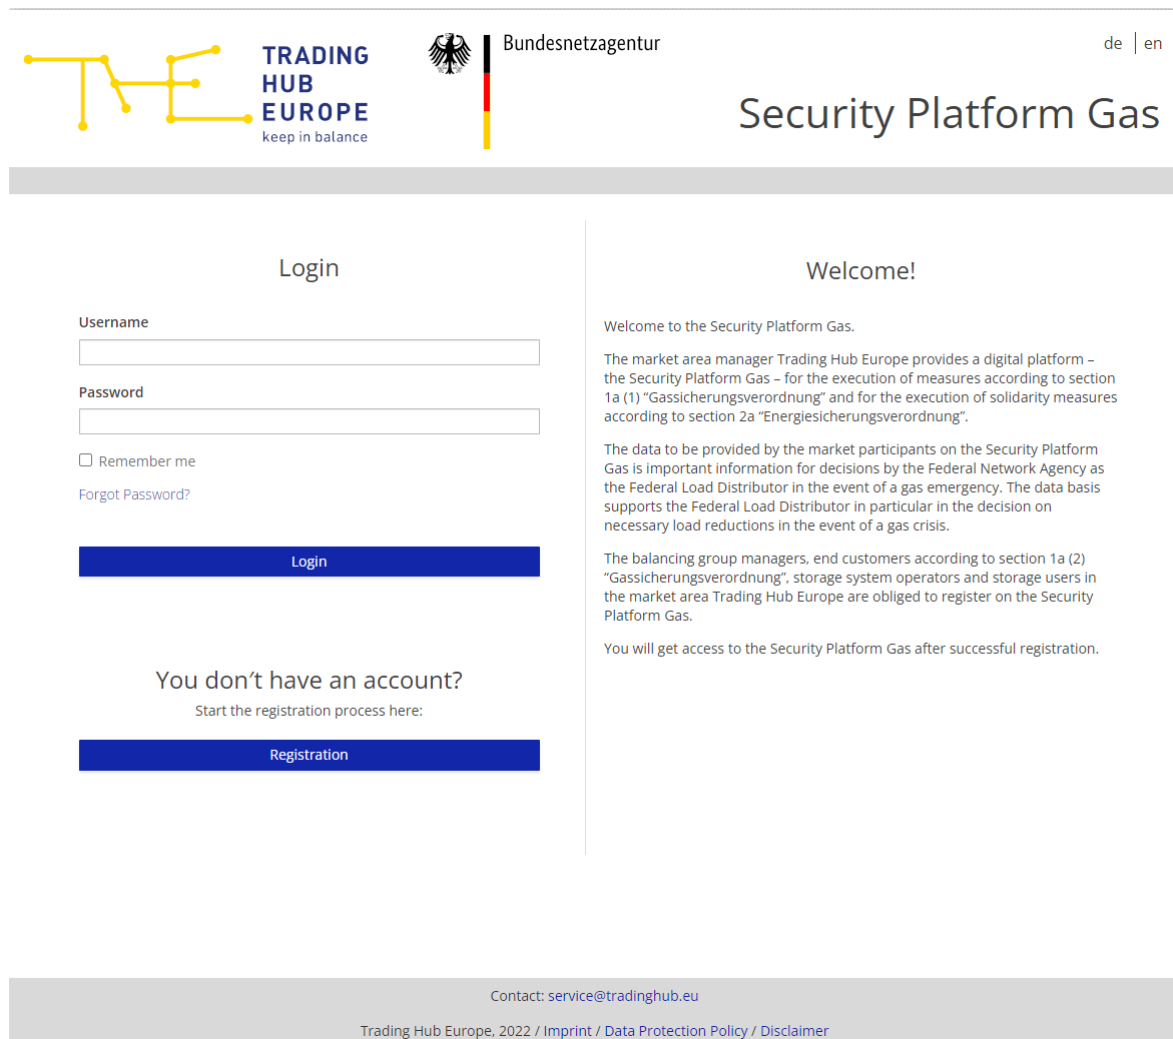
TRADING HUB EUROPE
keep in balance

Bundesnetzagentur

de | en

Security Platform Gas

Login

Username

Password

Remember me

Forgot Password?

Login

You don’t have an account?
Start the registration process here:

Registration

Welcome!

Welcome to the Security Platform Gas.

The market area manager Trading Hub Europe provides a digital platform – the Security Platform Gas – for the execution of measures according to section 1a (1) “Gassicherungsverordnung” and for the execution of solidarity measures according to section 2a “Energiesicherungsverordnung”.

The data to be provided by the market participants on the Security Platform Gas is important information for decisions by the Federal Network Agency as the Federal Load Distributor in the event of a gas emergency. The data basis supports the Federal Load Distributor in particular in the decision on necessary load reductions in the event of a gas crisis.

The balancing group managers, end customers according to section 1a (2) “Gassicherungsverordnung”, storage system operators and storage users in the market area Trading Hub Europe are obliged to register on the Security Platform Gas.

You will get access to the Security Platform Gas after successful registration.

Contact: service@tradinghub.eu

Trading Hub Europe, 2022 / Imprint / Data Protection Policy / Disclaimer